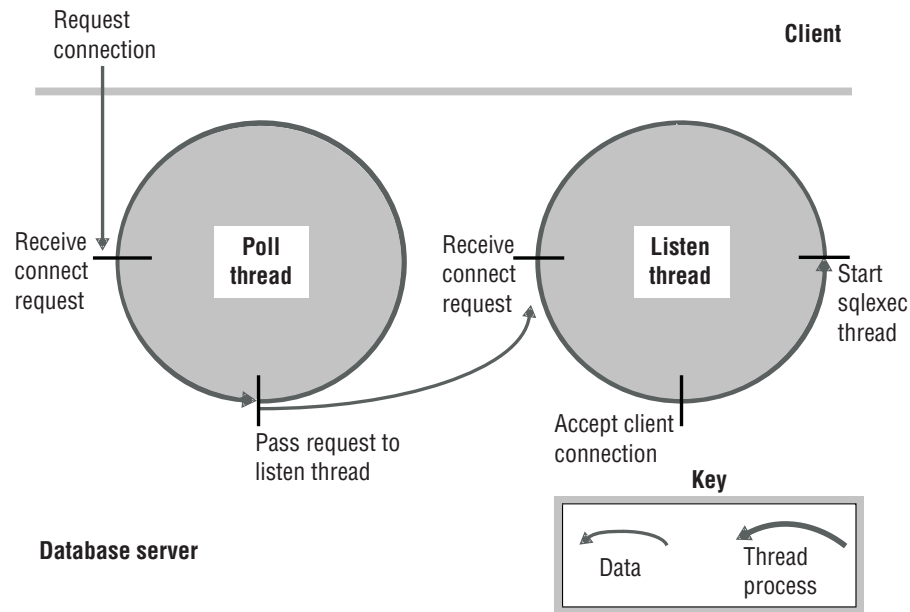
Request connection

Client

Receive connect request

Poll thread

Receive connect request

Listen thread

Start sqlexec thread

Pass request to listen thread

Accept client connection

Key

Database server

Data

Thread process